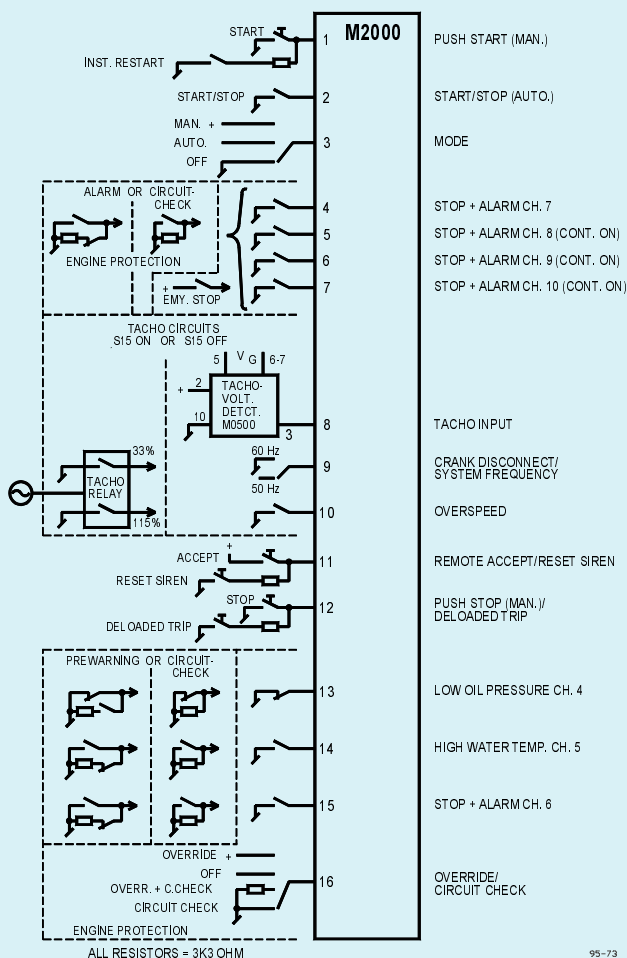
M2000

START
INST. RESTART
1
PUSH START (MAN.)

START/STOP
2
START/STOP (AUTO.)

MAN. +
AUTO.
OFF
3
MODE

ALARM OR CIRCUIT-CHECK
ENGINE PROTECTION
EMY. STOP
4
STOP + ALARM CH. 7
5
STOP + ALARM CH. 8 (CONT. ON)
6
STOP + ALARM CH. 9 (CONT. ON)
7
STOP + ALARM CH. 10 (CONT. ON)

TACHO CIRCUITS
S15 ON OR S15 OFF
5
V
G
6-7
+
2
10
TACHO-VOLT. DETCT. M0500
3
8
TACHO INPUT

33%
TACHO RELAY
115%
60 Hz
50 Hz
9
CRANK DISCONNECT/ SYSTEM FREQUENCY
10
OVERSPEED

ACCEPT
+
RESET SIREN
11
REMOTE ACCEPT/RESET SIREN

STOP
DELOADED TRIP
12
PUSH STOP (MAN.)/ DELOADED TRIP

PREWARNING OR CIRCUIT-CHECK
13
LOW OIL PRESSURE CH. 4
14
HIGH WATER TEMP. CH. 5
15
STOP + ALARM CH. 6

OVERRIDE +
OFF
OVERR. + C.CHECK
CIRCUIT CHECK
ENGINE PROTECTION
16
OVERRIDE/ CIRCUIT CHECK

ALL RESISTORS = 3K3 OHM
95-73